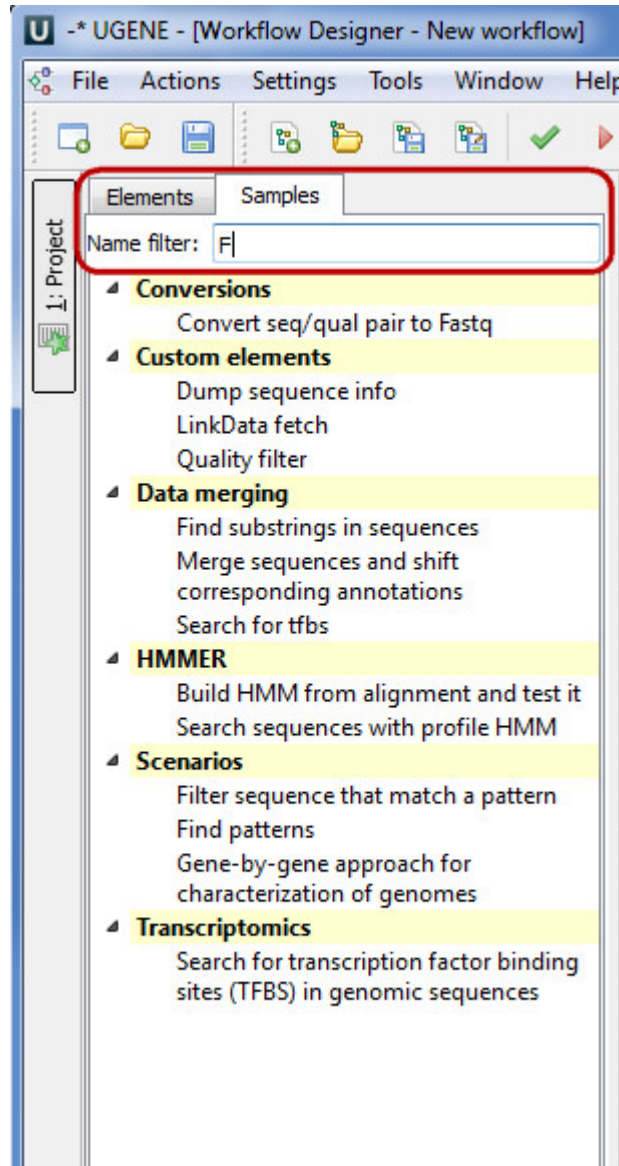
U -* UGENE - [Workflow Designer - New workflow]

File Actions Settings Tools Window Help

1: Project

Elements Samples

Name filter: F

Conversions
Convert seq/qual pair to Fastq
Custom elements
Dump sequence info
LinkData fetch
Quality filter
Data merging
Find substrings in sequences
Merge sequences and shift corresponding annotations
Search for tfbs
HMMER
Build HMM from alignment and test it
Search sequences with profile HMM
Scenarios
Filter sequence that match a pattern
Find patterns
Gene-by-gene approach for characterization of genomes
Transcriptomics
Search for transcription factor binding sites (TFBS) in genomic sequences